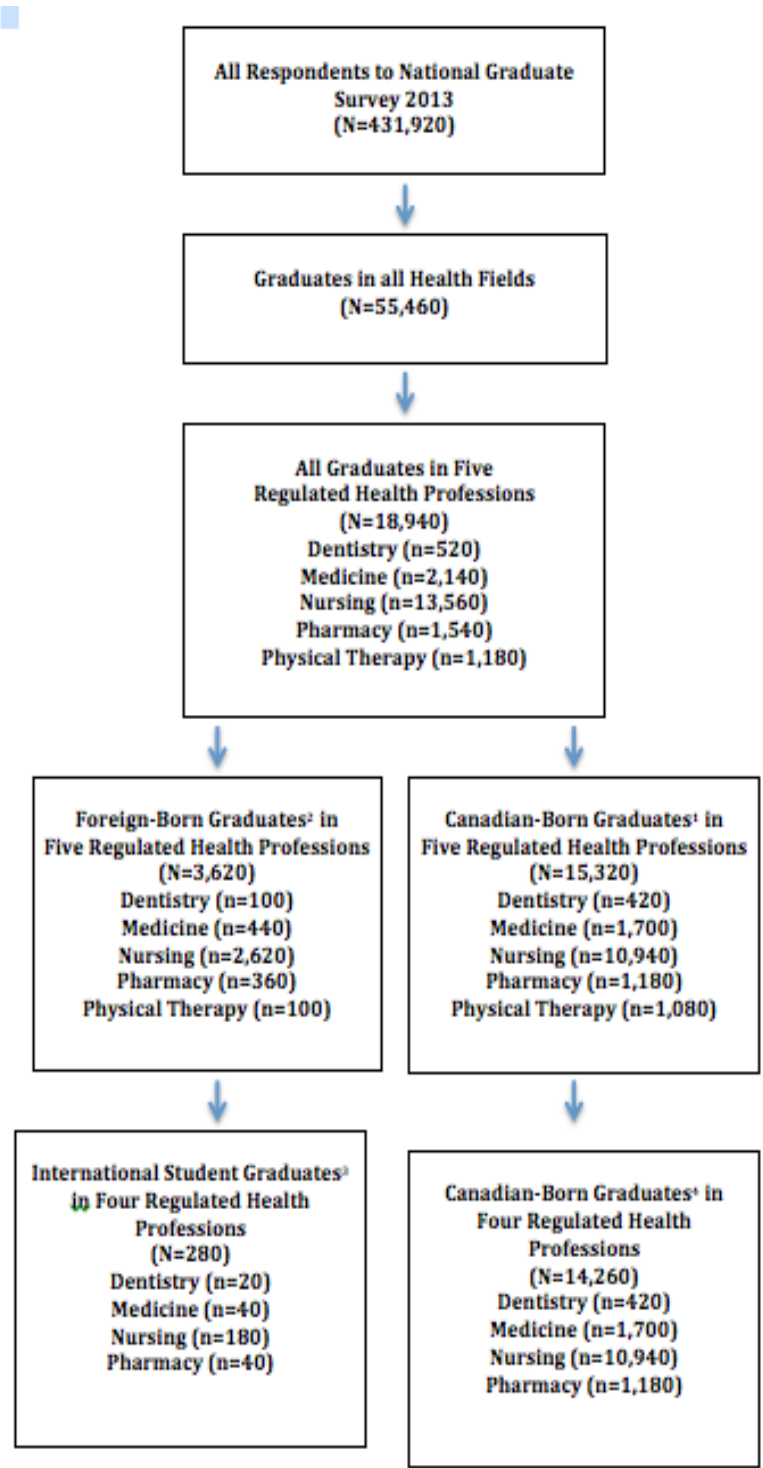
All Respondents to National Graduate Survey 2013
(N=431,920)

Graduates in all Health Fields
(N=55,460)

All Graduates in Five Regulated Health Professions
(N=18,940)
Dentistry (n=520)
Medicine (n=2,140)
Nursing (n=13,560)
Pharmacy (n=1,540)
Physical Therapy (n=1,180)

Foreign-Born Graduates$^2$ in Five Regulated Health Professions
(N=3,620)
Dentistry (n=100)
Medicine (n=440)
Nursing (n=2,620)
Pharmacy (n=360)
Physical Therapy (n=100)

Canadian-Born Graduates$^1$ in Five Regulated Health Professions
(N=15,320)
Dentistry (n=420)
Medicine (n=1,700)
Nursing (n=10,940)
Pharmacy (n=1,180)
Physical Therapy (n=1,080)

International Student Graduates$^3$ in Four Regulated Health Professions
(N=280)
Dentistry (n=20)
Medicine (n=40)
Nursing (n=180)
Pharmacy (n=40)

Canadian-Born Graduates$^4$ in Four Regulated Health Professions
(N=14,260)
Dentistry (n=420)
Medicine (n=1,700)
Nursing (n=10,940)
Pharmacy (n=1,180)